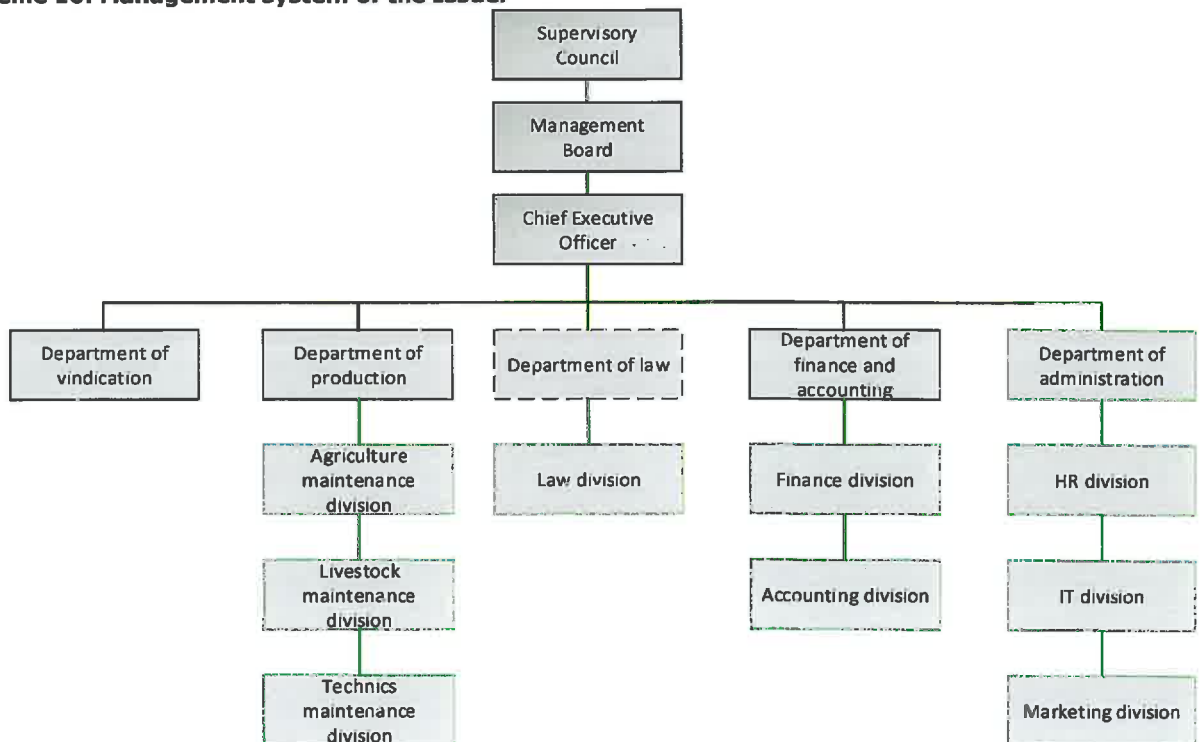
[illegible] Management system of the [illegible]

Supervisory Council

Management Board

Chief Executive Officer

Department of vindication

Department of production

Agriculture maintenance division

Livestock maintenance division

Technics maintenance division

Department of law

Law division

Department of finance and accounting

Finance division

Accounting division

Department of administration

HR division

IT division

Marketing division